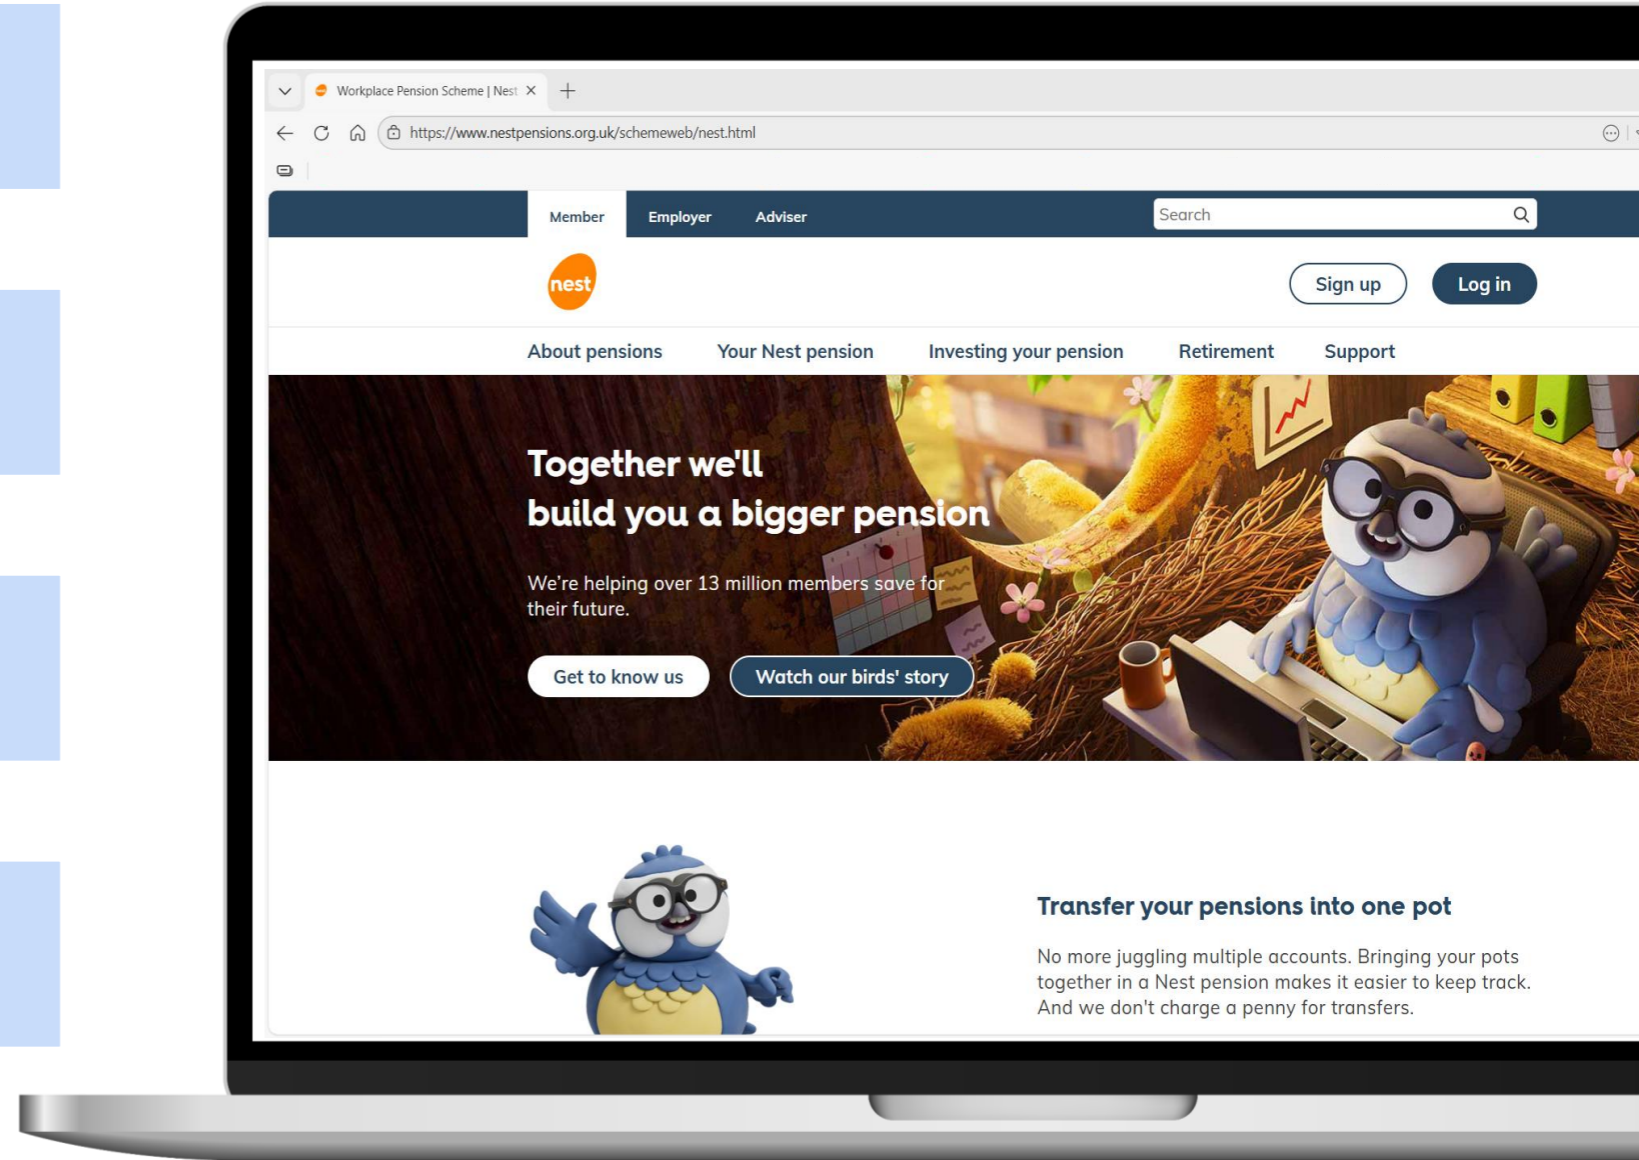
Workplace Pension Scheme | Nest

https://www.nestpensions.org.uk/schemeweb/nest.html

Member Employer Adviser

Search

nest

Sign up Log in

About pensions Your Nest pension Investing your pension Retirement Support

Together we'll build you a bigger pension

We're helping over 13 million members save for their future.

Get to know us Watch our birds' story

Transfer your pensions into one pot

No more juggling multiple accounts. Bringing your pots together in a Nest pension makes it easier to keep track. And we don't charge a penny for transfers.